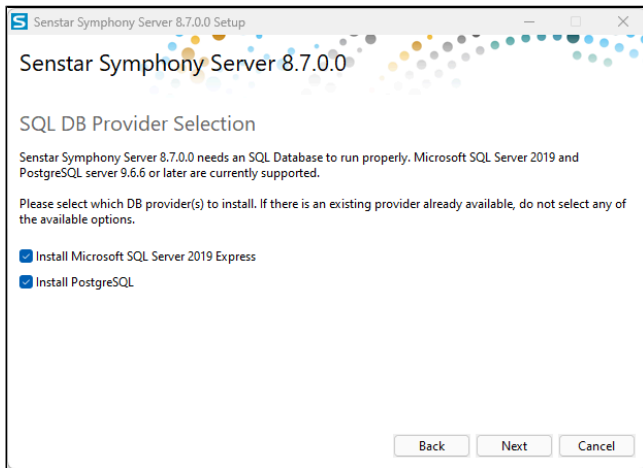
S Senstar Symphony Server 8.7.0.0 Setup

Senstar Symphony Server 8.7.0.0

SQL DB Provider Selection

Senstar Symphony Server 8.7.0.0 needs an SQL Database to run properly. Microsoft SQL Server 2019 and PostgreSQL server 9.6.6 or later are currently supported.

Please select which DB provider(s) to install. If there is an existing provider already available, do not select any of the available options.

Install Microsoft SQL Server 2019 Express

Install PostgreSQL

Back Next Cancel